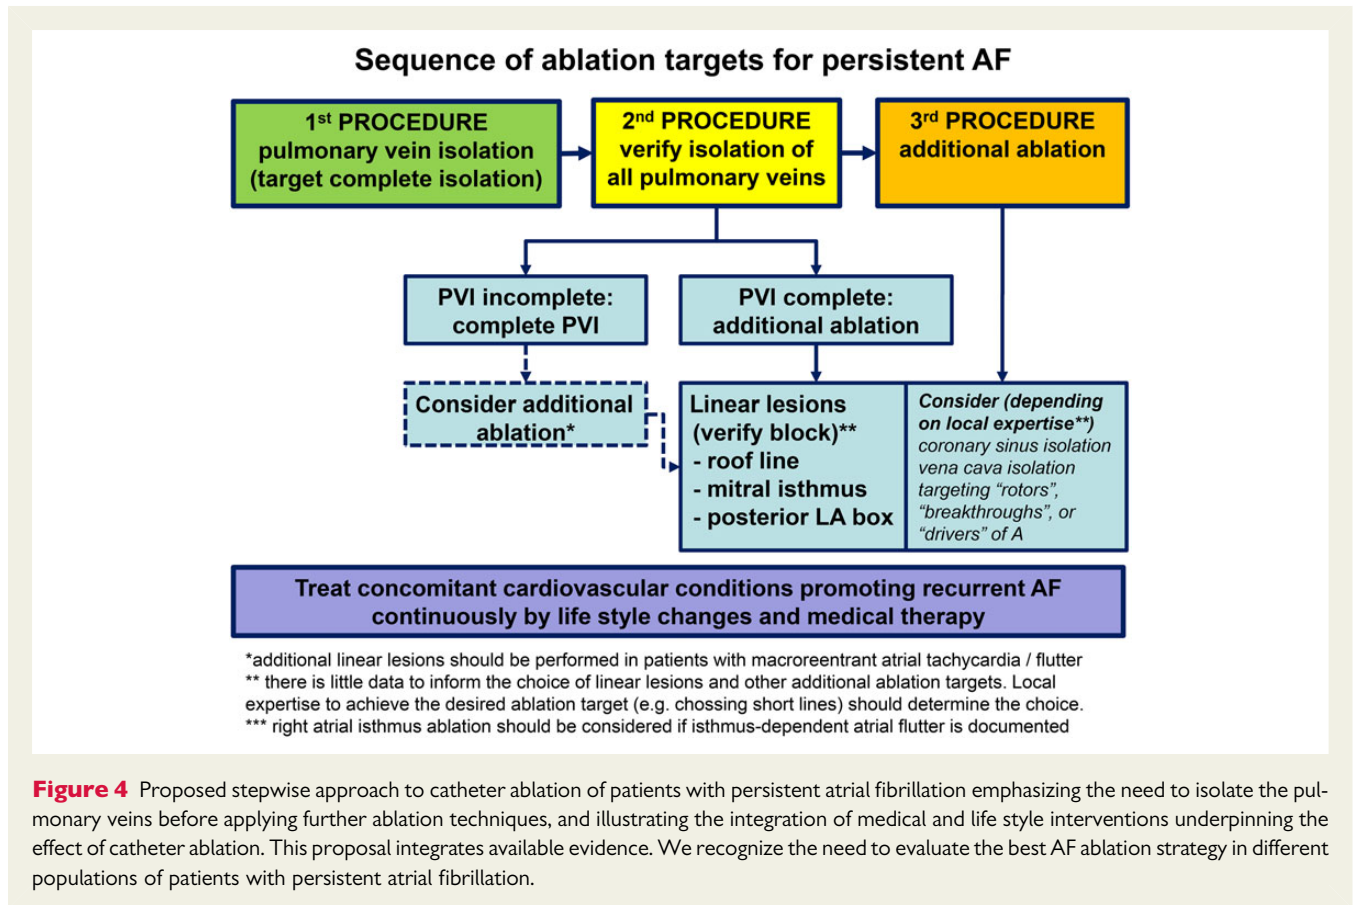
Sequence of ablation targets for persistent AF

1$^{st}$ PROCEDURE pulmonary vein isolation (target complete isolation)

2$^{nd}$ PROCEDURE verify isolation of all pulmonary veins

3$^{rd}$ PROCEDURE additional ablation

PVI incomplete: complete PVI

PVI complete: additional ablation

Consider additional ablation*

Linear lesions (verify block)**
- roof line
- mitral isthmus
- posterior LA box

Consider (depending on local expertise**)
coronary sinus isolation
vena cava isolation
targeting "rotors", "breakthroughs", or "drivers" of A

Treat concomitant cardiovascular conditions promoting recurrent AF continuously by life style changes and medical therapy

*additional linear lesions should be performed in patients with macroreentrant atrial tachycardia / flutter
** there is little data to inform the choice of linear lesions and other additional ablation targets. Local expertise to achieve the desired ablation target (e.g. chossing short lines) should determine the choice.
*** right atrial isthmus ablation should be considered if isthmus-dependent atrial flutter is documented

Figure 4 Proposed stepwise approach to catheter ablation of patients with persistent atrial fibrillation emphasizing the need to isolate the pulmonary veins before applying further ablation techniques, and illustrating the integration of medical and life style interventions underpinning the effect of catheter ablation. This proposal integrates available evidence. We recognize the need to evaluate the best AF ablation strategy in different populations of patients with persistent atrial fibrillation.